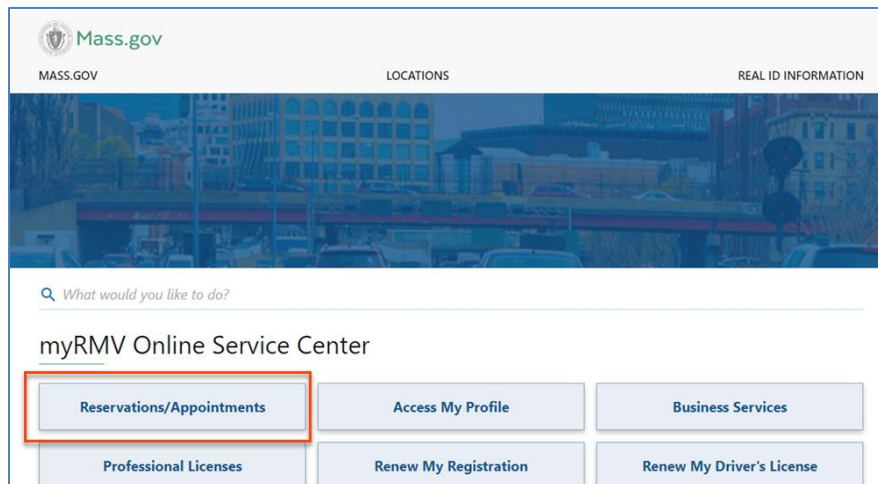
Mass.gov

MASS.GOV

LOCATIONS

REAL ID INFORMATION

What would you like to do?

myRMV Online Service Center

Reservations/Appointments

Access My Profile

Business Services

Professional Licenses

Renew My Registration

Renew My Driver's License